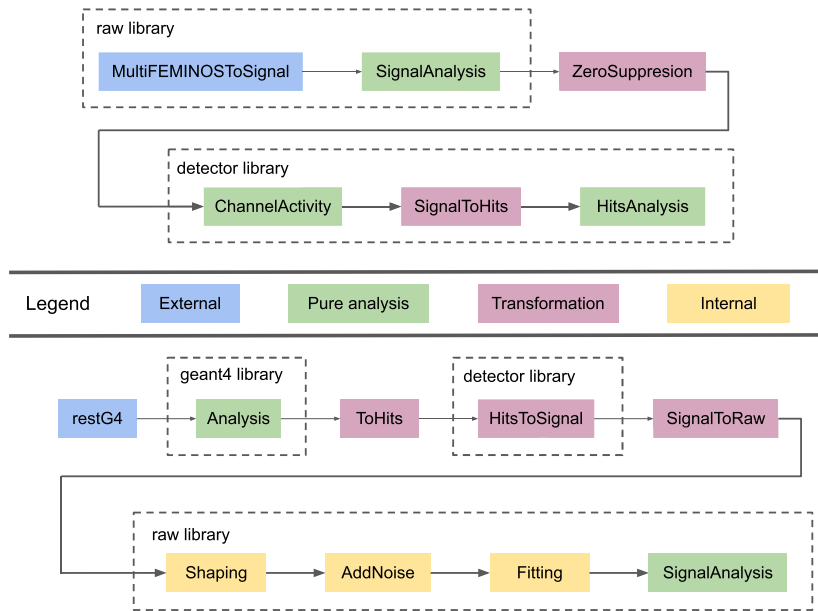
raw library

MultiFEMINOSToSignal

SignalAnalysis

ZeroSuppresion

detector library

ChannelActivity

SignalToHits

HitsAnalysis

Legend

External

Pure analysis

Transformation

Internal

restG4

geant4 library

Analysis

ToHits

detector library

HitsToSignal

SignalToRaw

raw library

Shaping

AddNoise

Fitting

SignalAnalysis